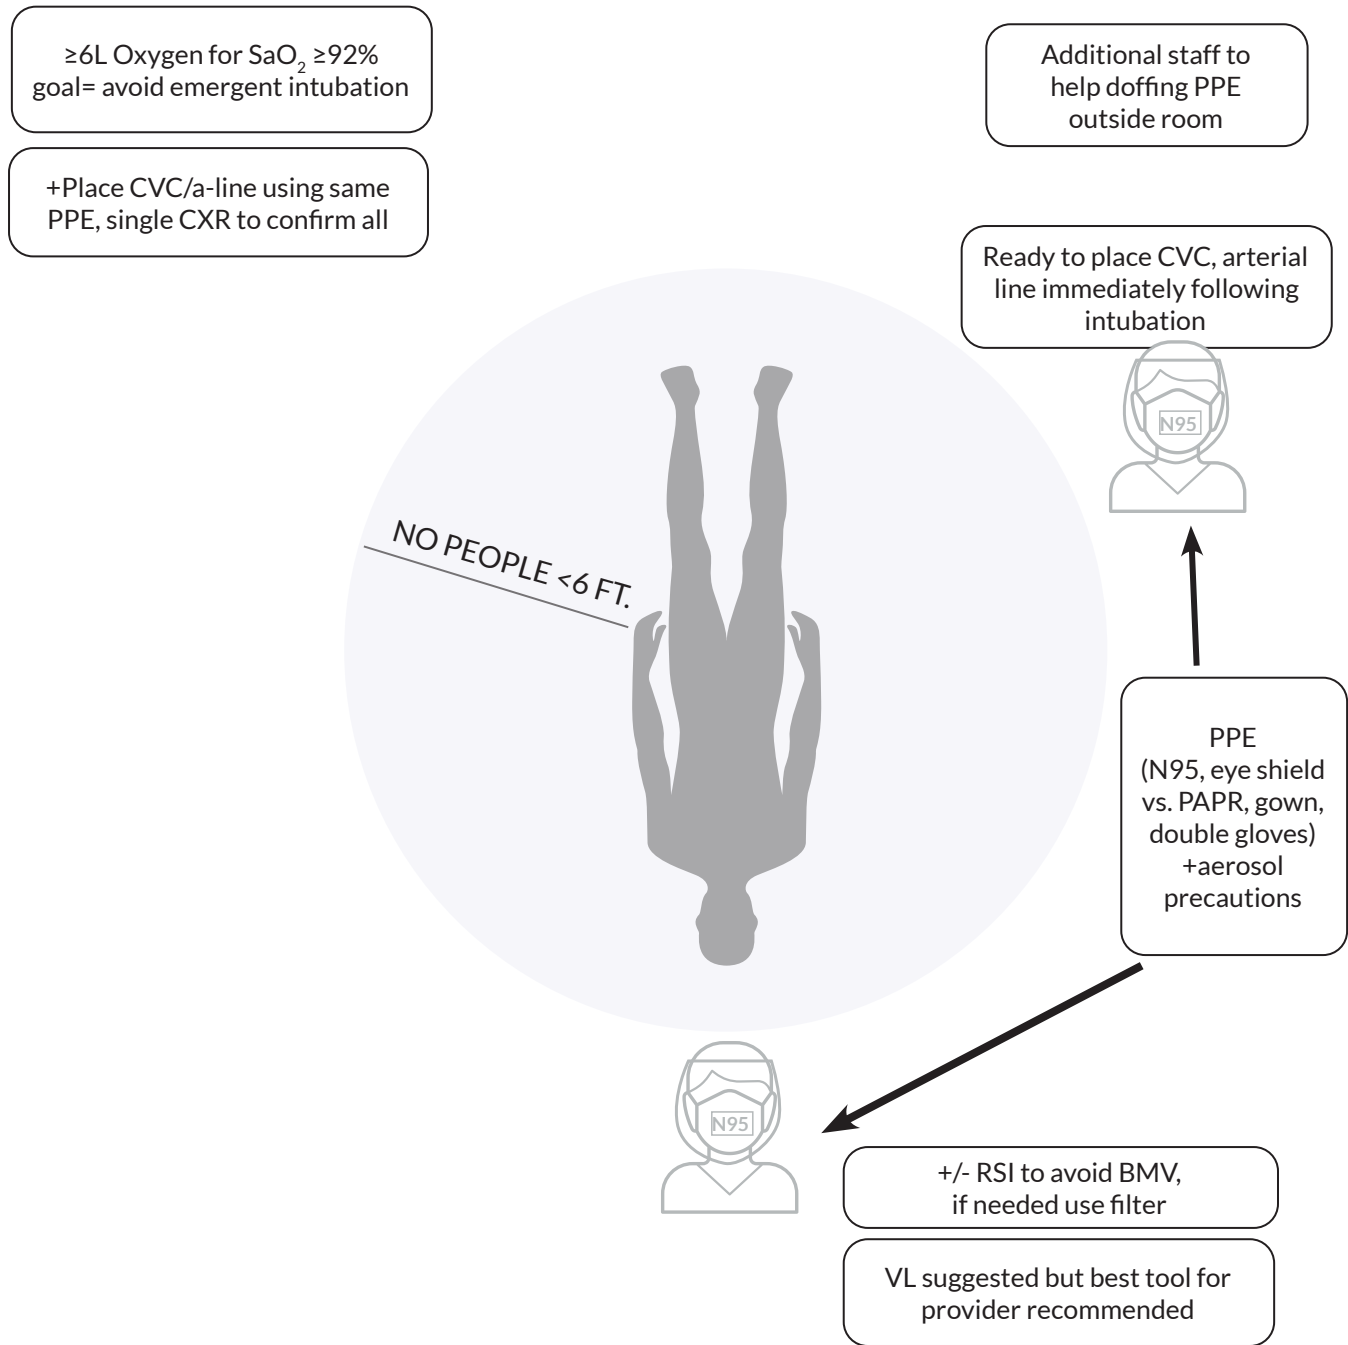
≥6L Oxygen for $SaO_2$ ≥92% goal= avoid emergent intubation

+Place CVC/a-line using same PPE, single CXR to confirm all

Additional staff to help doffing PPE outside room

Ready to place CVC, arterial line immediately following intubation

N95

NO PEOPLE <6 FT.

PPE (N95, eye shield vs. PAPR, gown, double gloves) +aerosol precautions

N95

+/- RSI to avoid BMV, if needed use filter

VL suggested but best tool for provider recommended